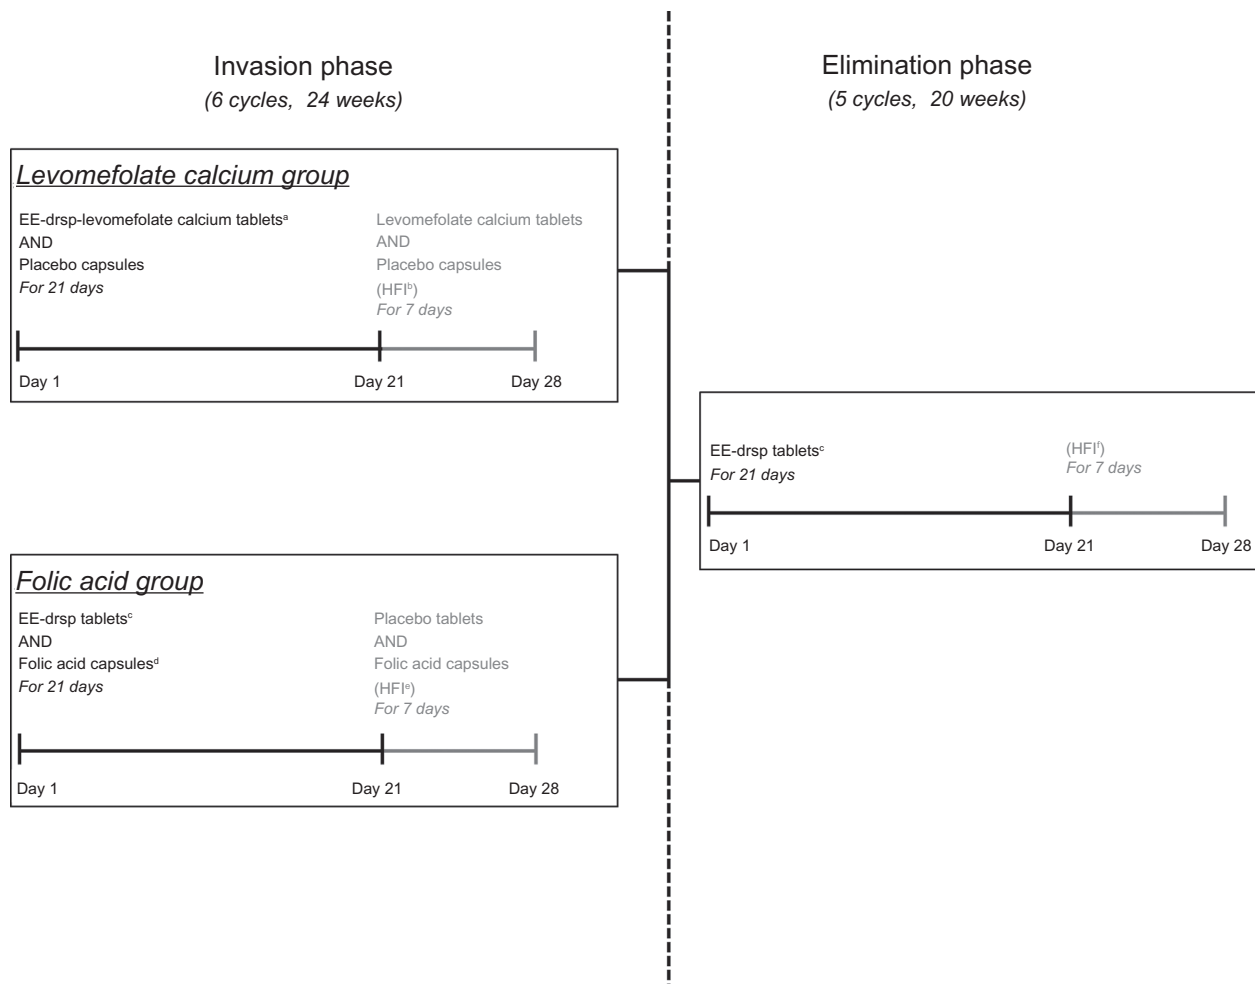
Invasion phase
(6 cycles, 24 weeks)

Elimination phase
(5 cycles, 20 weeks)

Levomefolate calcium group

EE-drsp-levomefolate calcium tablets$^{a}$
AND
Placebo capsules
For 21 days

Levomefolate calcium tablets
AND
Placebo capsules
(HFI$^{b}$)
For 7 days

Day 1
Day 21
Day 28

EE-drsp tablets$^{c}$
For 21 days

(HFI$^{f}$)
For 7 days

Day 1
Day 21
Day 28

Folic acid group

EE-drsp tablets$^{c}$
AND
Folic acid capsules$^{d}$
For 21 days

Placebo tablets
AND
Folic acid capsules
(HFI$^{e}$)
For 7 days

Day 1
Day 21
Day 28